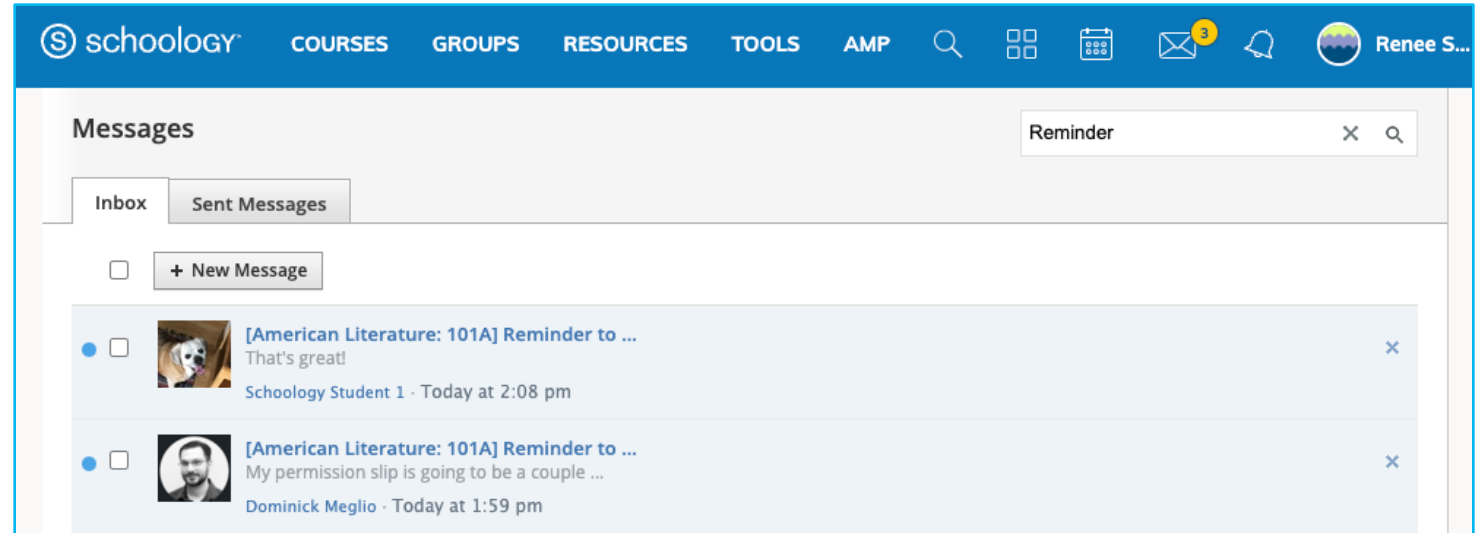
schoology COURSES GROUPS RESOURCES TOOLS AMP 3 Renee S...

Messages

Reminder

Inbox Sent Messages

+ New Message

[American Literature: 101A] Reminder to ...
That's great!
Schoology Student 1 · Today at 2:08 pm

[American Literature: 101A] Reminder to ...
My permission slip is going to be a couple ...
Dominick Meglio · Today at 1:59 pm